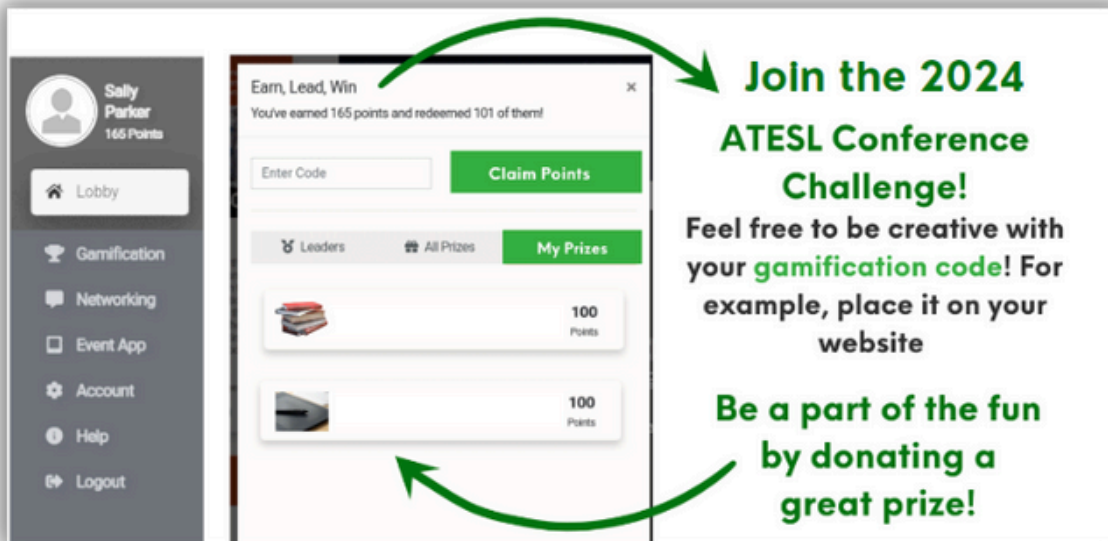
Sally Parker
165 Points

Lobby

Gamification

Networking

Event App

Account

Help

Logout

Earn, Lead, Win
×
You've earned 165 points and redeemed 101 of them!

Enter Code

Claim Points

Leaders

All Prizes

My Prizes

100
Points

100
Points

Join the 2024 ATESL Conference Challenge!

Feel free to be creative with your gamification code! For example, place it on your website

Be a part of the fun by donating a great prize!